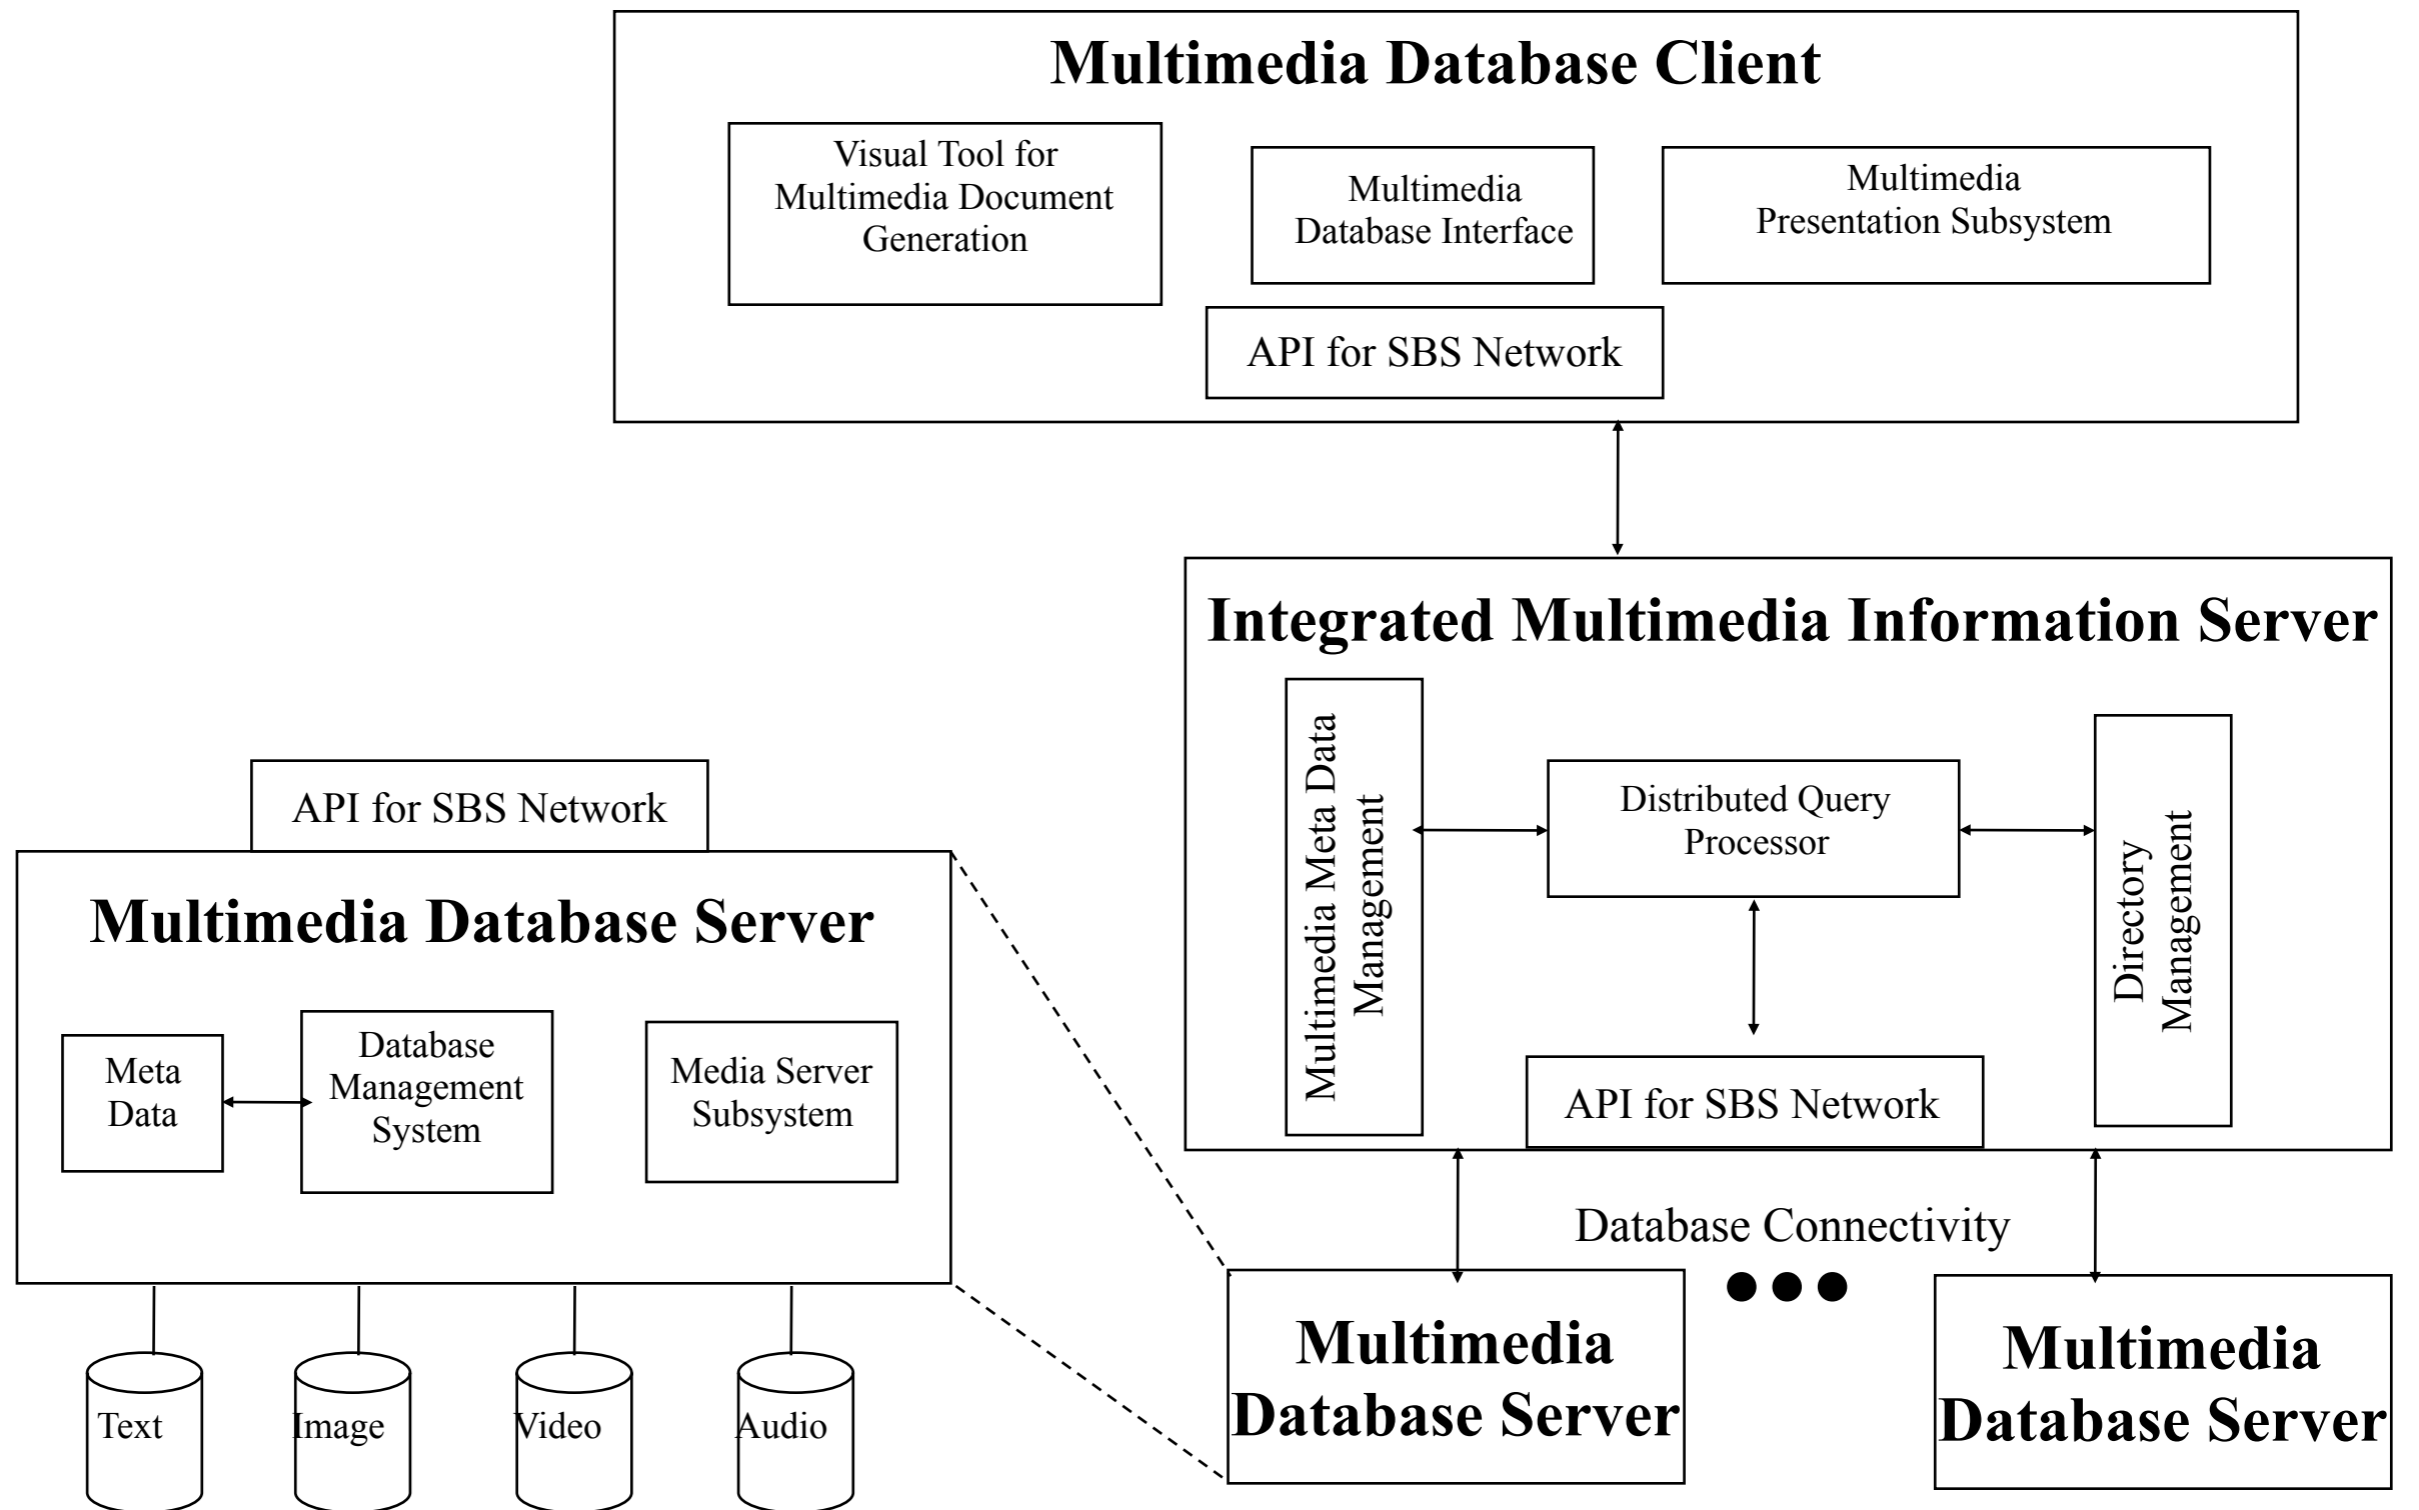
Multimedia Database Client

Visual Tool for Multimedia Document Generation

Multimedia Database Interface

Multimedia Presentation Subsystem

API for SBS Network

Integrated Multimedia Information Server

Multimedia Meta Data Management

Distributed Query Processor

Directory Management

API for SBS Network

API for SBS Network

Multimedia Database Server

Meta Data

Database Management System

Media Server Subsystem

Text

Image

Video

Audio

Database Connectivity

Multimedia Database Server

Multimedia Database Server